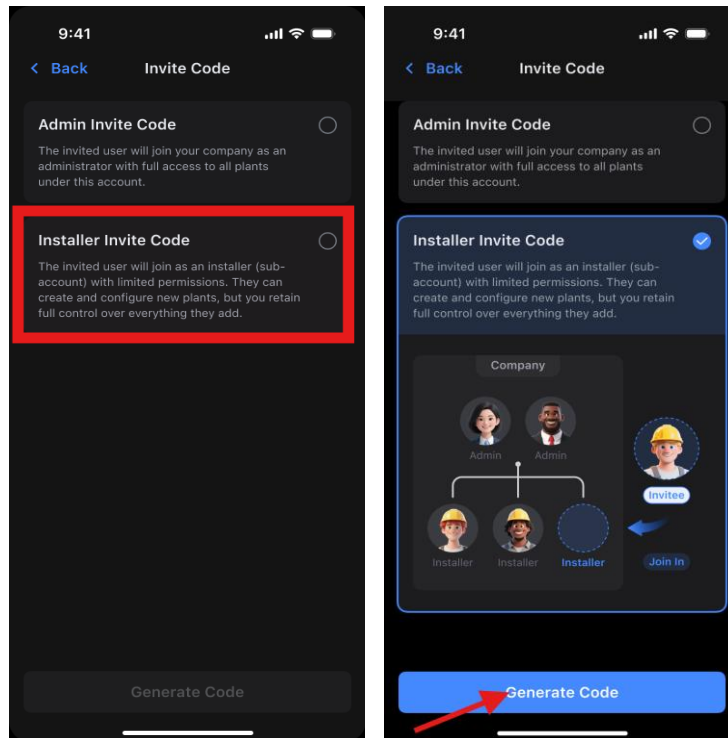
9:41

Back Invite Code

Admin Invite Code

The invited user will join your company as an administrator with full access to all plants under this account.

Installer Invite Code

The invited user will join as an installer (sub-account) with limited permissions. They can create and configure new plants, but you retain full control over everything they add.

Generate Code

9:41

Back Invite Code

Admin Invite Code

The invited user will join your company as an administrator with full access to all plants under this account.

Installer Invite Code

The invited user will join as an installer (sub-account) with limited permissions. They can create and configure new plants, but you retain full control over everything they add.

Company

Admin Admin

Invitee

Installer Installer Installer

Join In

Generate Code